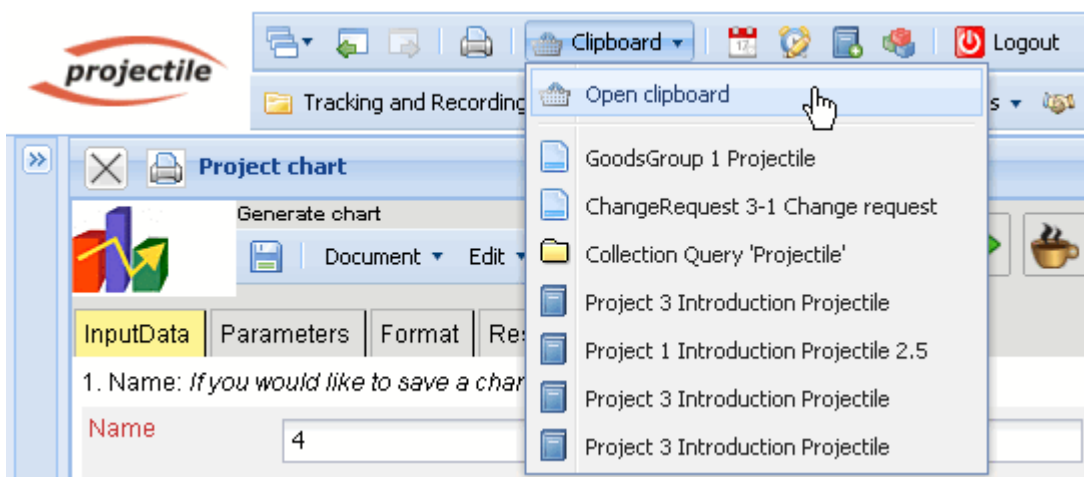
projectile

Clipboard ▾

Logout

Tracking and Recording

s ▾

»

Project chart

Generate chart

Document ▾

Edit ▾

InputData

Parameters

Format

Res

1. Name: *If you would like to save a char*

Name

4

Open clipboard

GoodsGroup 1 Projectile

ChangeRequest 3-1 Change request

Collection Query 'Projectile'

Project 3 Introduction Projectile

Project 1 Introduction Projectile 2.5

Project 3 Introduction Projectile

Project 3 Introduction Projectile